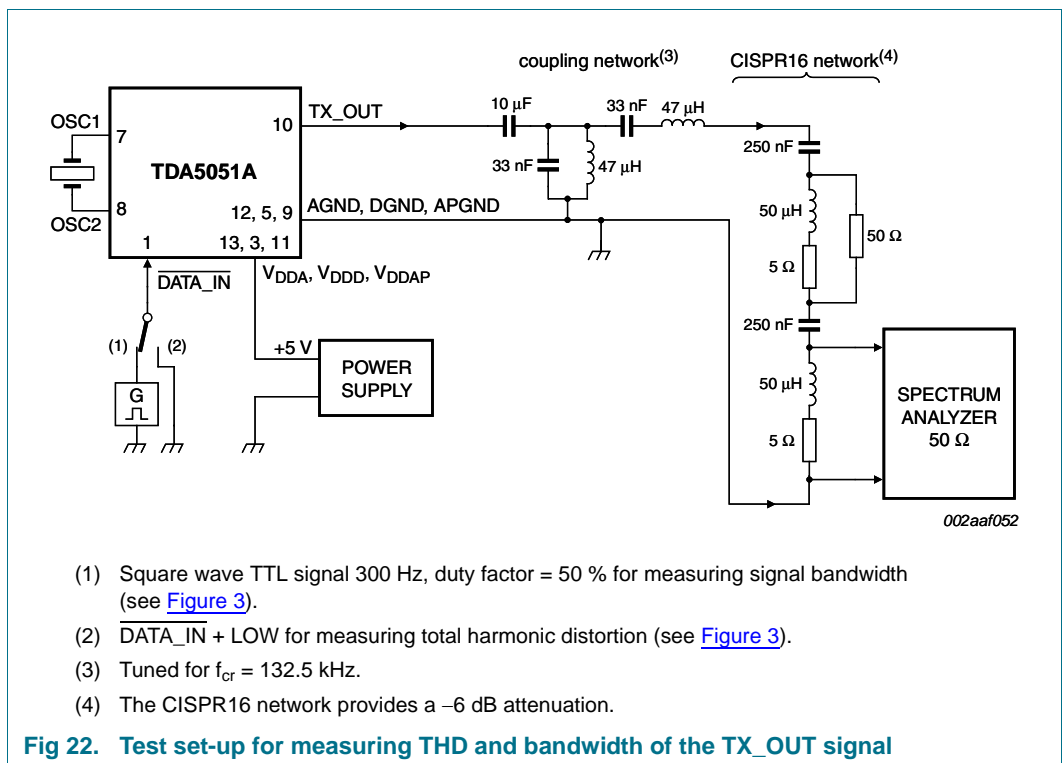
coupling network$^{(3)}$

CISPR16 network$^{(4)}$

OSC1

7

10

TX_OUT

10 μF

33 nF

47 μH

TDA5051A

33 nF

47 μH

250 nF

8

12, 5, 9

AGND, DGND, APGND

OSC2

1

13, 3, 11

50 μH

50 Ω

$\overline{\text{DATA\_IN}}$

$V_{DDA}$, $V_{DDD}$, $V_{DDAP}$

5 Ω

250 nF

(1)

(2)

+5 V

POWER SUPPLY

SPECTRUM ANALYZER 50 Ω

G

50 μH

5 Ω

002aaf052

(1) Square wave TTL signal 300 Hz, duty factor = 50 % for measuring signal bandwidth (see Figure 3).

(2) $\overline{\text{DATA\_IN}}$ + LOW for measuring total harmonic distortion (see Figure 3).

(3) Tuned for $f_{cr}$ = 132.5 kHz.

(4) The CISPR16 network provides a −6 dB attenuation.

Fig 22. Test set-up for measuring THD and bandwidth of the TX_OUT signal